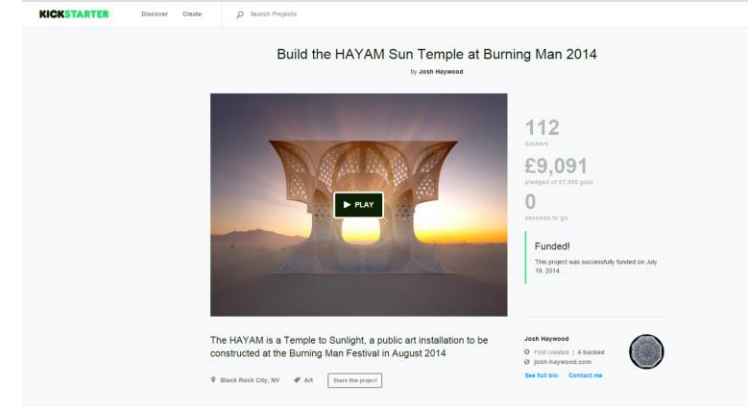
KICKSTARTER Discover Create Search Projects

Build the HAYAM Sun Temple at Burning Man 2014

by Josh Haywood

▶ PLAY

112
backers

£9,091
pledged of £7,500 goal

0
seconds to go

Funded!

This project was successfully funded on July 19, 2014

The HAYAM is a Temple to Sunlight, a public art installation to be constructed at the Burning Man Festival in August 2014

Black Rock City, NV Art Share this project

Josh Haywood

First created | 4 backed

josh-haywood.com

See full bio Contact me